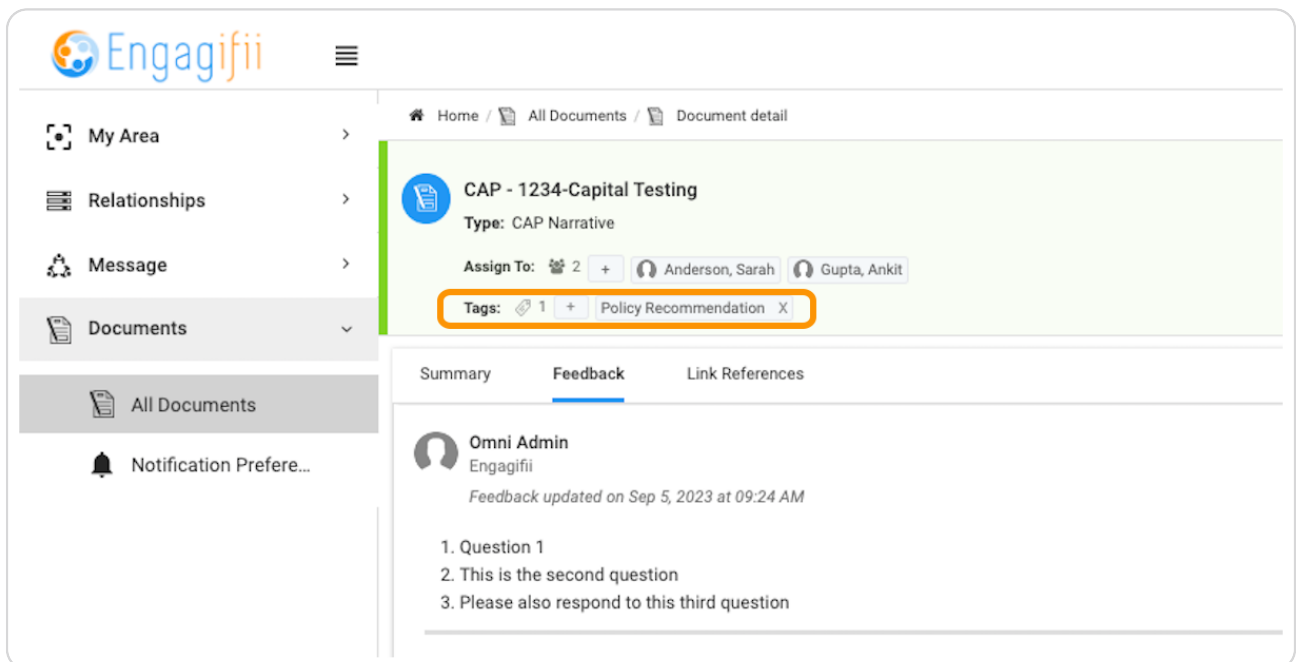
Engagifii

My Area

Relationships

Message

Documents

All Documents

Notification Prefere...

Home / All Documents / Document detail

CAP - 1234-Capital Testing

Type: CAP Narrative

Assign To: 2 + Anderson, Sarah Gupta, Ankit

Tags: 1 + Policy Recommendation X

Summary Feedback Link References

Omni Admin
Engagifii
Feedback updated on Sep 5, 2023 at 09:24 AM

1. Question 1
2. This is the second question
3. Please also respond to this third question